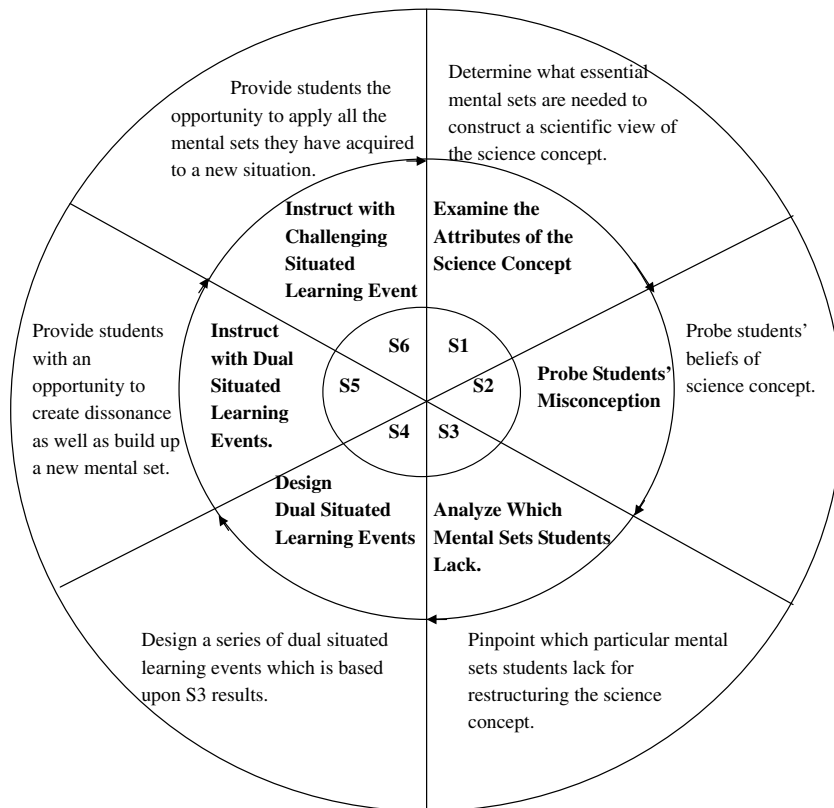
Provide students the opportunity to apply all the mental sets they have acquired to a new situation.

Determine what essential mental sets are needed to construct a scientific view of the science concept.

Instruct with Challenging Situated Learning Event

Examine the Attributes of the Science Concept

Provide students with an opportunity to create dissonance as well as build up a new mental set.

Instruct with Dual Situated Learning Events.

S6

S1

S5

S2

S4

S3

Probe Students' Misconception

Probe students' beliefs of science concept.

Design Dual Situated Learning Events

Analyze Which Mental Sets Students Lack.

Design a series of dual situated learning events which is based upon S3 results.

Pinpoint which particular mental sets students lack for restructuring the science concept.